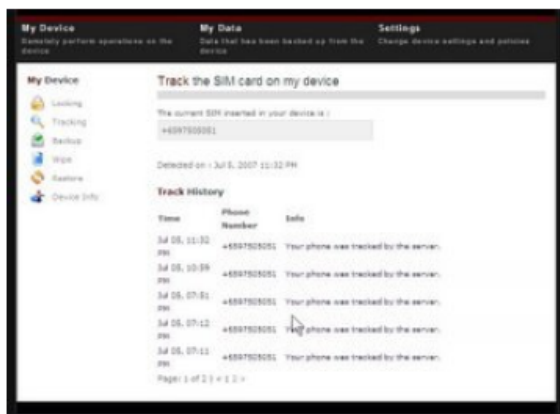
My Device
Remotely perform operations on the device

My Data
Data that has been backed up from the device

Settings
Change device settings and policies

My Device
Locking
Tracking
Backup
Wipe
Restore
Device Info

Track the SIM card on my device

The current SIM inserted in your device is :
+6597505051

Detected on : Jul 5, 2007 11:32 PM

Track History

| Time | Phone Number | Info |
|---|---|---|
| Jul 05, 11:32 PM | +6597505051 | Your phone was tracked by the server. |
| Jul 05, 10:59 PM | +6597505051 | Your phone was tracked by the server. |
| Jul 05, 07:51 PM | +6597505051 | Your phone was tracked by the server. |
| Jul 05, 07:12 PM | +6597505051 | Your phone was tracked by the server. |
| Jul 05, 07:11 PM | +6597505051 | Your phone was tracked by the server. |

Page: 1 of 2 | < 1 2 >